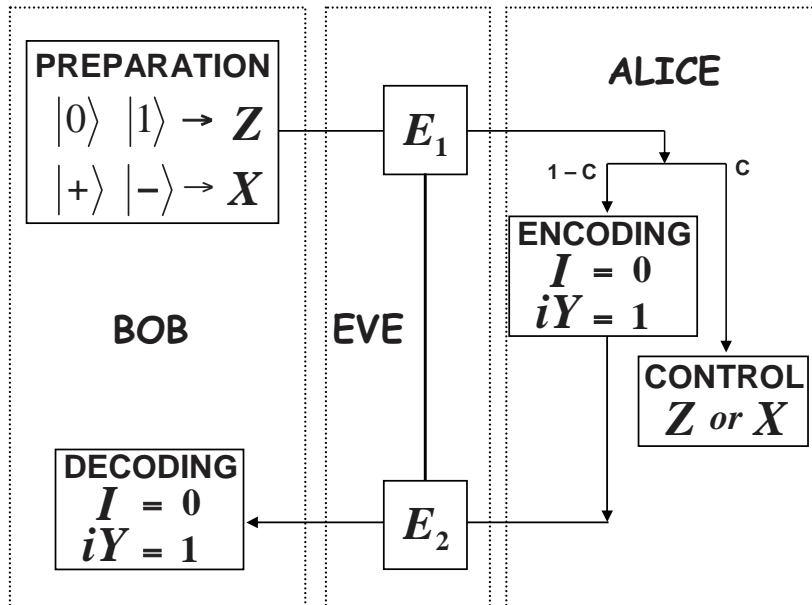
PREPARATION
$|0\rangle$ $|1\rangle \rightarrow Z$
$|+\rangle$ $|-\rangle \rightarrow X$

$E_1$

ALICE

1 – C

C

ENCODING
$I = 0$
$iY = 1$

BOB

EVE

CONTROL
$Z$ or $X$

DECODING
$I = 0$
$iY = 1$

$E_2$